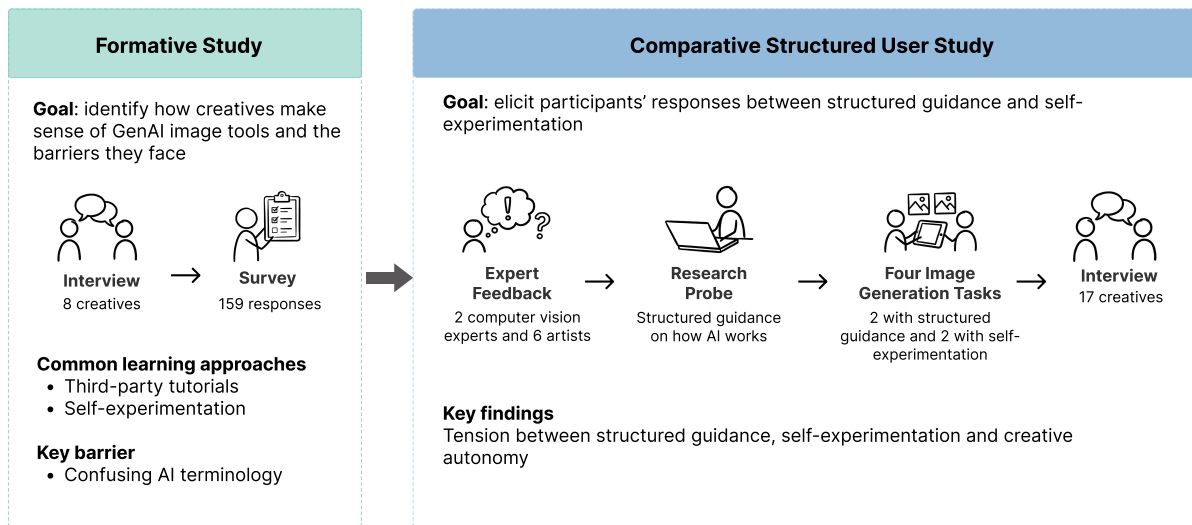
Formative Study

Goal: identify how creatives make sense of GenAI image tools and the barriers they face

Interview
8 creatives

Survey
159 responses

Common learning approaches
- Third-party tutorials
- Self-experimentation

Key barrier
- Confusing AI terminology

Comparative Structured User Study

Goal: elicit participants' responses between structured guidance and self-experimentation

Expert Feedback
2 computer vision experts and 6 artists

Research Probe
Structured guidance on how AI works

Four Image Generation Tasks
2 with structured guidance and 2 with self-experimentation

Interview
17 creatives

Key findings
Tension between structured guidance, self-experimentation and creative autonomy